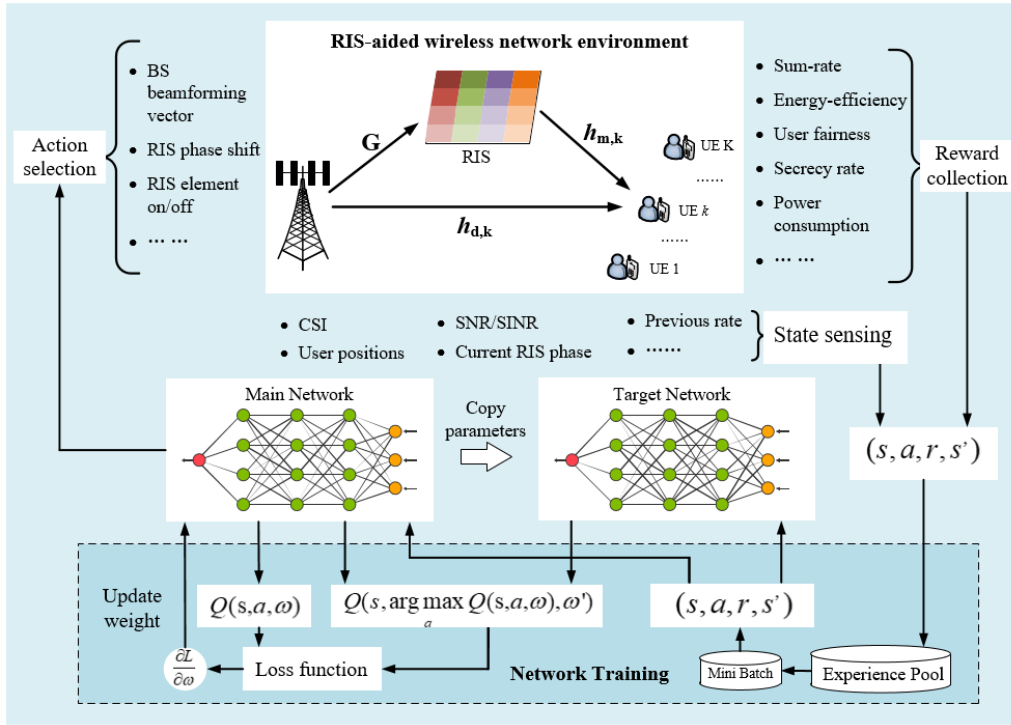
RIS-aided wireless network environment

Action selection

- BS beamforming vector
- RIS phase shift
- RIS element on/off
- … …

G

RIS

$h_{m,k}$

$h_{d,k}$

UE K

……

UE $k$

……

UE 1

- Sum-rate
- Energy-efficiency
- User fairness
- Secrecy rate
- Power consumption
- … …

Reward collection

- CSI
- User positions
- SNR/SINR
- Current RIS phase
- Previous rate
- ……

State sensing

Main Network

Copy parameters

Target Network

$(s, a, r, s')$

Update weight

$Q(s, a, \omega)$

$Q(s, \arg\max_{a} Q(s, a, \omega), \omega')$

$(s, a, r, s')$

$\frac{\partial L}{\partial \omega}$

Loss function

Network Training

Mini Batch

Experience Pool